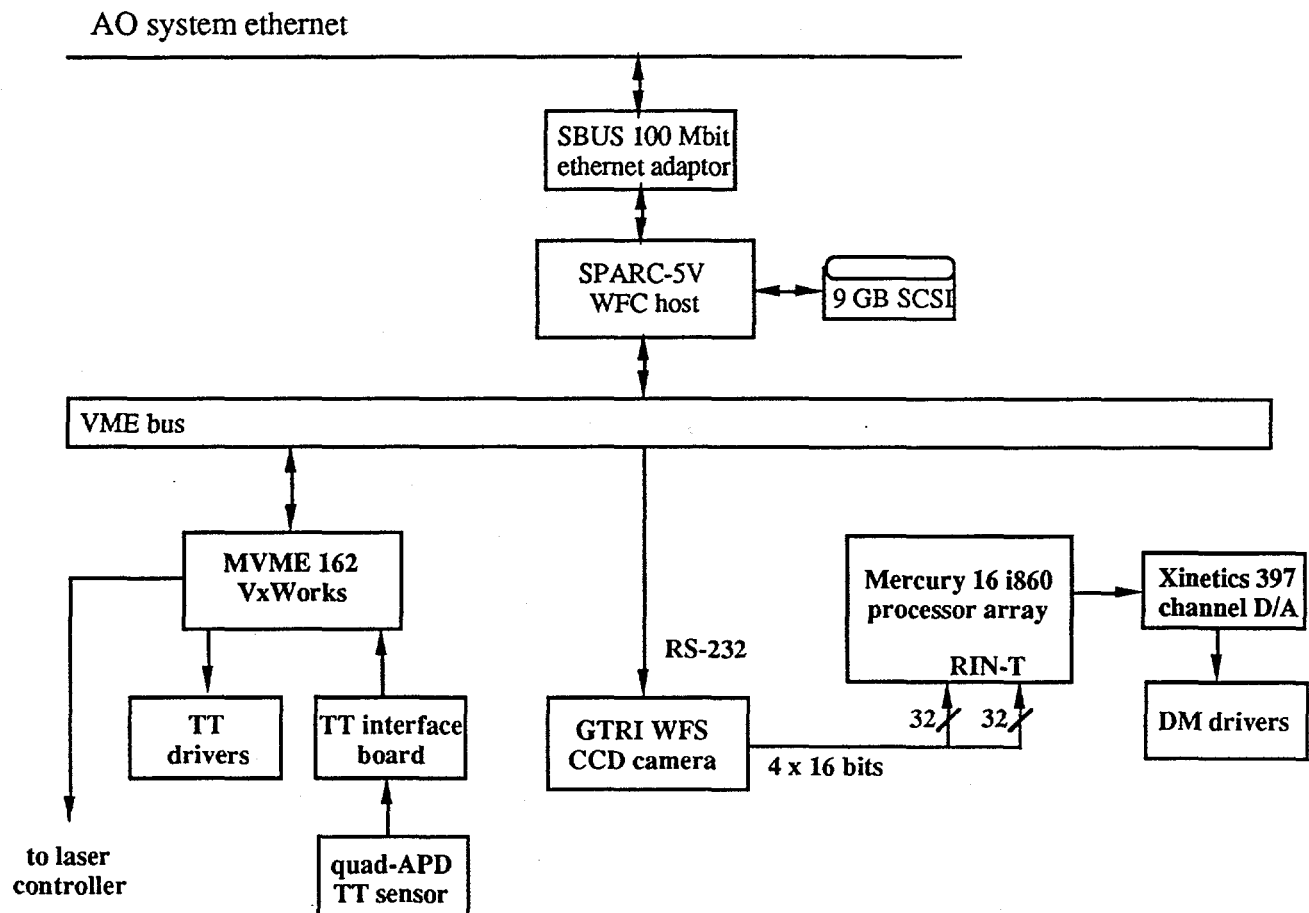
AO system ethernet

SBUS 100 Mbit ethernet adaptor

SPARC-5V WFC host

9 GB SCSI

VME bus

MVME 162 VxWorks

RS-232

Mercury 16 i860 processor array

RIN-T

Xinetics 397 channel D/A

TT drivers

TT interface board

GTRI WFS CCD camera

32

32

DM drivers

4 x 16 bits

to laser controller

quad-APD TT sensor